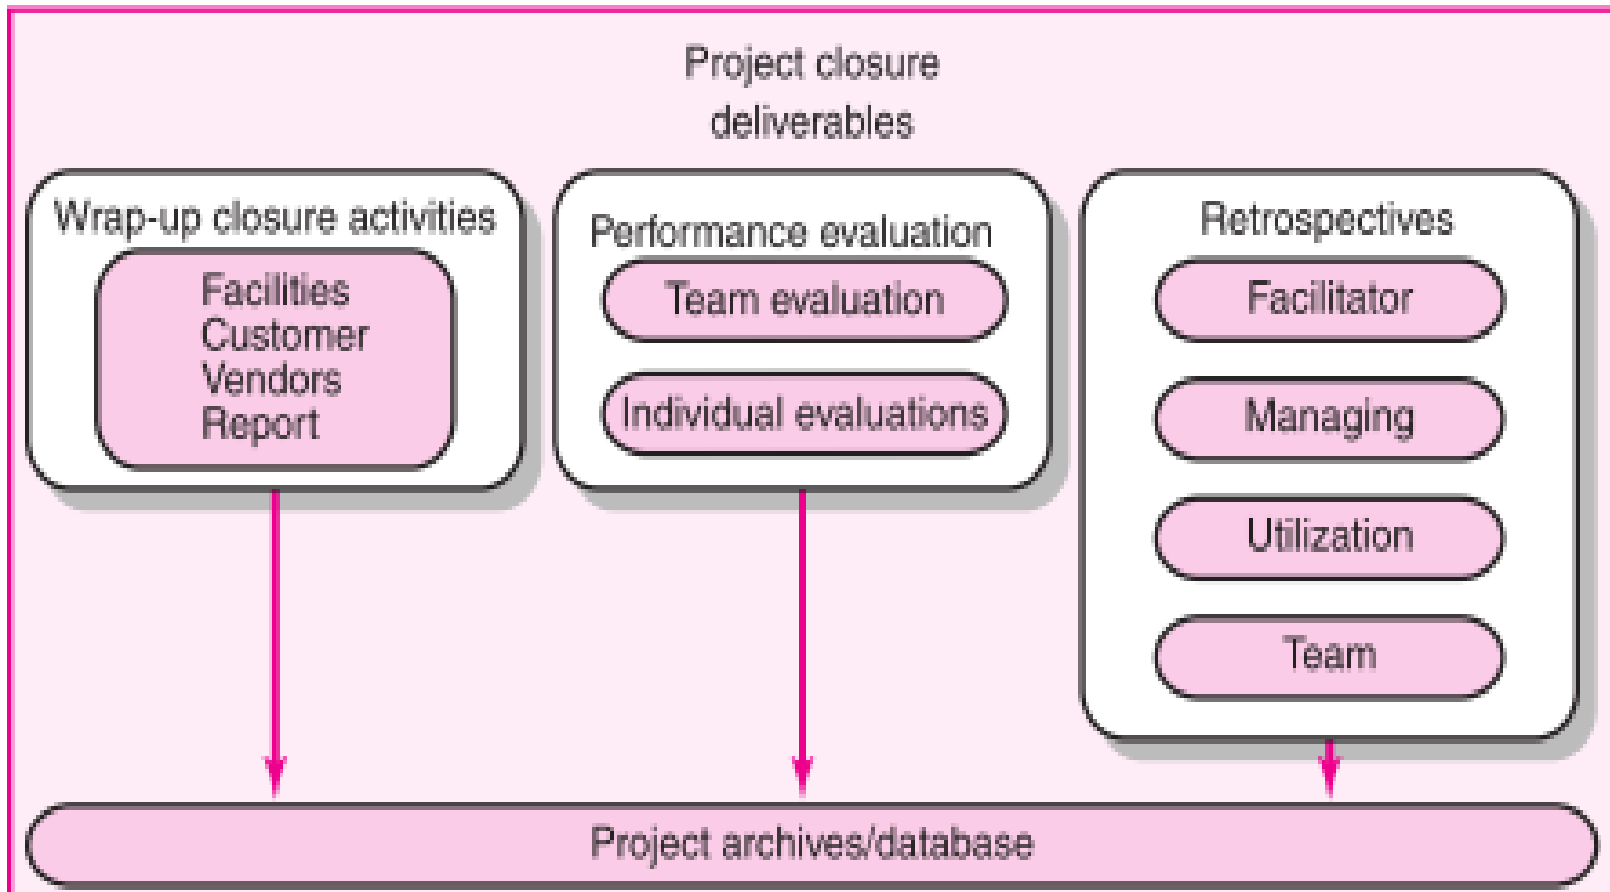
Project closure deliverables

Wrap-up closure activities

Facilities
Customer
Vendors
Report

Performance evaluation

Team evaluation

Individual evaluations

Retrospectives

Facilitator

Managing

Utilization

Team

Project archives/database